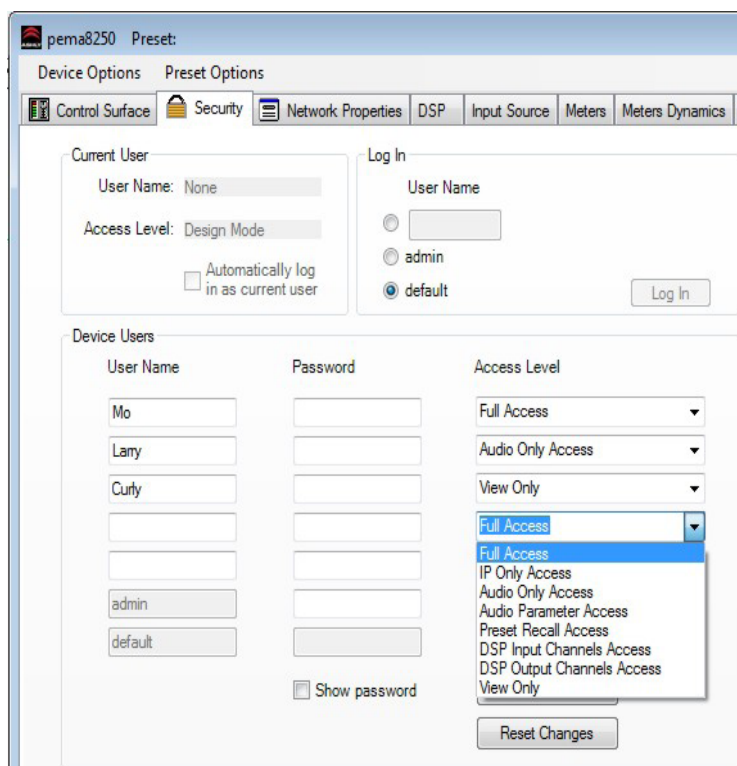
pema8250 Preset:

Device Options Preset Options

Control Surface | Security | Network Properties | DSP | Input Source | Meters | Meters Dynamics

Current User
User Name: None
Access Level: Design Mode
Automatically log in as current user

Log In
User Name
admin
default
Log In

Device Users
User Name | Password | Access Level
Mo | | Full Access
Larry | | Audio Only Access
Curly | | View Only
| | Full Access
admin
default

Full Access
IP Only Access
Audio Only Access
Audio Parameter Access
Preset Recall Access
DSP Input Channels Access
DSP Output Channels Access
View Only

Show password

Reset Changes